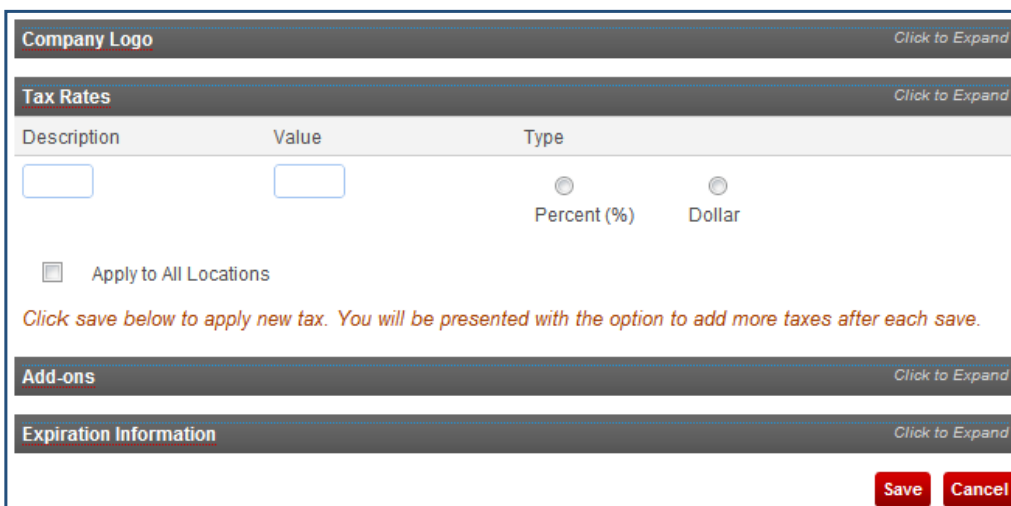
Company Logo
Click to Expand

Tax Rates
Click to Expand

| Description | Value | Type | |
|---|---|---|---|
| | | Percent (%) | Dollar |

Apply to All Locations

Click save below to apply new tax. You will be presented with the option to add more taxes after each save.

Add-ons
Click to Expand

Expiration Information
Click to Expand

Save
Cancel